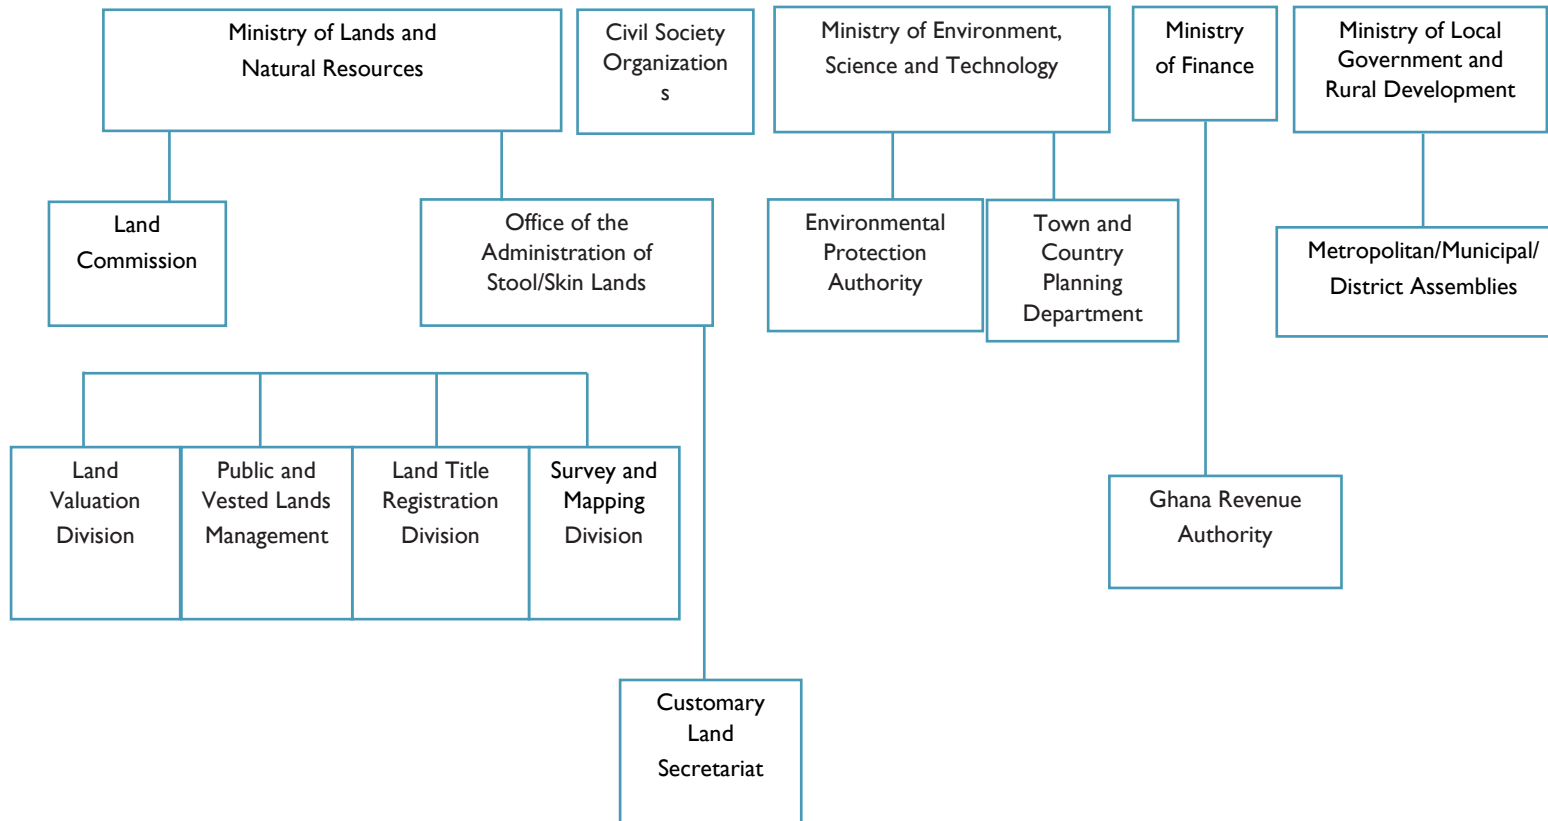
Ministry of Lands and Natural Resources

Civil Society Organization s

Ministry of Environment, Science and Technology

Ministry of Finance

Ministry of Local Government and Rural Development

Land Commission

Office of the Administration of Stool/Skin Lands

Environmental Protection Authority

Town and Country Planning Department

Metropolitan/Municipal/ District Assemblies

Land Valuation Division

Public and Vested Lands Management

Land Title Registration Division

Survey and Mapping Division

Ghana Revenue Authority

Customary Land Secretariat